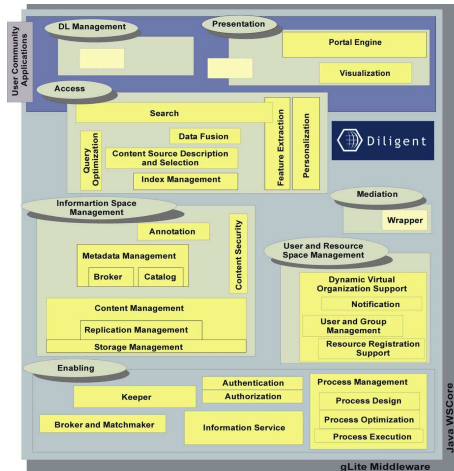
User Community Applications

DL Management

Presentation

Portal Engine

Visualization

Access

Search

Query Optimization

Data Fusion

Content Source Description and Selection

Index Management

Feature Extraction

Personalization

Diligent

Mediation

Wrapper

Informartion Space Management

Annotation

Metadata Management

Broker

Catalog

Content Security

User and Resource Space Management

Dynamic Virtual Organization Support

Notification

User and Group Management

Resource Registration Support

Content Management

Replication Management

Storage Management

Enabling

Keeper

Authentication

Authorization

Broker and Matchmaker

Information Service

Process Management

Process Design

Process Optimization

Process Execution

Java WSCore

gLite Middleware